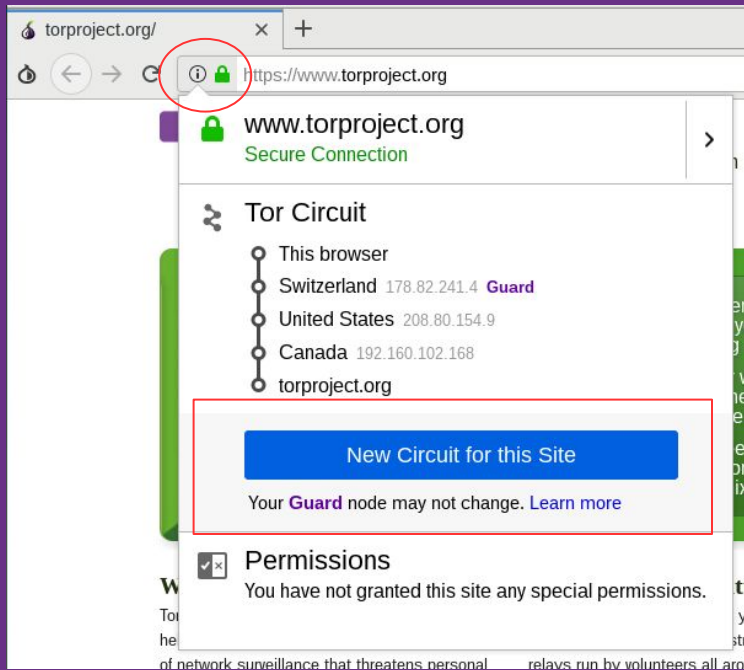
torproject.org/ ×

https://www.torproject.org

www.torproject.org
Secure Connection

Tor Circuit
This browser
Switzerland 178.82.241.4 Guard
United States 208.80.154.9
Canada 192.160.102.168
torproject.org

New Circuit for this Site
Your Guard node may not change. Learn more

Permissions
You have not granted this site any special permissions.

W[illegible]
Tor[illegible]
he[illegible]
of network surveillance that threatens personal

relays run by volunteers all aro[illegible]